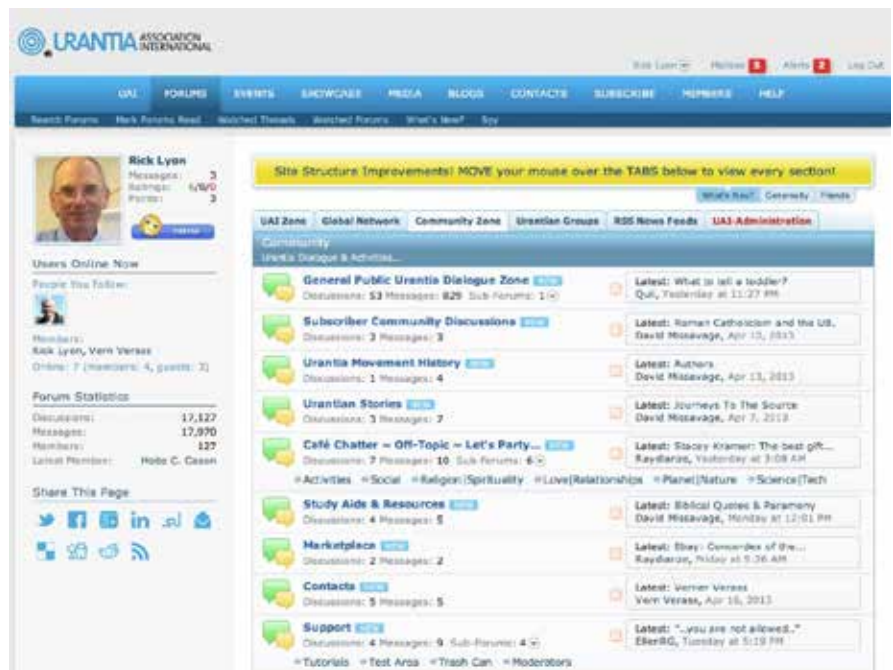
URANTIA ASSOCIATION INTERNATIONAL

Rick Lyon Mailbox 1 Alerts 2 Log Out

UAI FORUMS EVENTS SHOWCASE MEDIA BLOGS CONTACTS SUBSCRIBE MEMBERS HELP

Search Forums Mark Forums Read Watched Threads Watched Forums What's New? Spy

Rick Lyon
Messages: 3
Ratings: 6/0/0
Points: 3

Users Online Now
People You Follow:
Members:
Rick Lyon, Vern Verass
Online: 7 (members: 4, guests: 3)

Forum Statistics
Discussions: 17,127
Messages: 17,970
Members: 127
Latest Member: Hobo C. Cason

Share This Page

Site Structure Improvements! MOVE your mouse over the TABS below to view every section!

What's New? Generosity Friends

UAI Zone Global Network Community Zone Urantian Groups RSS News Feeds UAI-Administration

Community
Urantia Dialogue & Activities...

General Public Urantia Dialogue Zone NEW
Discussions: 53 Messages: 829 Sub-Forums: 1
Latest: What to tell a toddler?
Quil, Yesterday at 11:27 PM

Subscriber Community Discussions NEW
Discussions: 3 Messages: 3
Latest: Roman Catholicism and the UB.
David Missavage, Apr 15, 2013

Urantia Movement History NEW
Discussions: 1 Messages: 4
Latest: Authors
David Missavage, Apr 13, 2013

Urantian Stories NEW
Discussions: 3 Messages: 7
Latest: Journeys To The Source
David Missavage, Apr 7, 2013

Café Chatter ~ Off-Topic ~ Let's Party... NEW
Discussions: 7 Messages: 10 Sub-Forums: 6
Latest: Stacey Kramer: The best gift...
Raydiarze, Yesterday at 3:08 AM
Activities Social Religion|Spirituality Love|Relationships Planet|Nature Science|Tech

Study Aids & Resources NEW
Discussions: 4 Messages: 5
Latest: Biblical Quotes & Paramony
David Missavage, Monday at 12:01 PM

Marketplace NEW
Discussions: 2 Messages: 2
Latest: Ebay: Concordex of the...
Raydiarze, Friday at 5:36 AM

Contacts NEW
Discussions: 5 Messages: 5
Latest: Verner Verass
Vern Verass, Apr 16, 2013

Support NEW
Discussions: 4 Messages: 9 Sub-Forums: 4
Latest: "..you are not allowed.."
EllerBG, Tuesday at 5:19 PM
Tutorials Test Area Trash Can Moderators